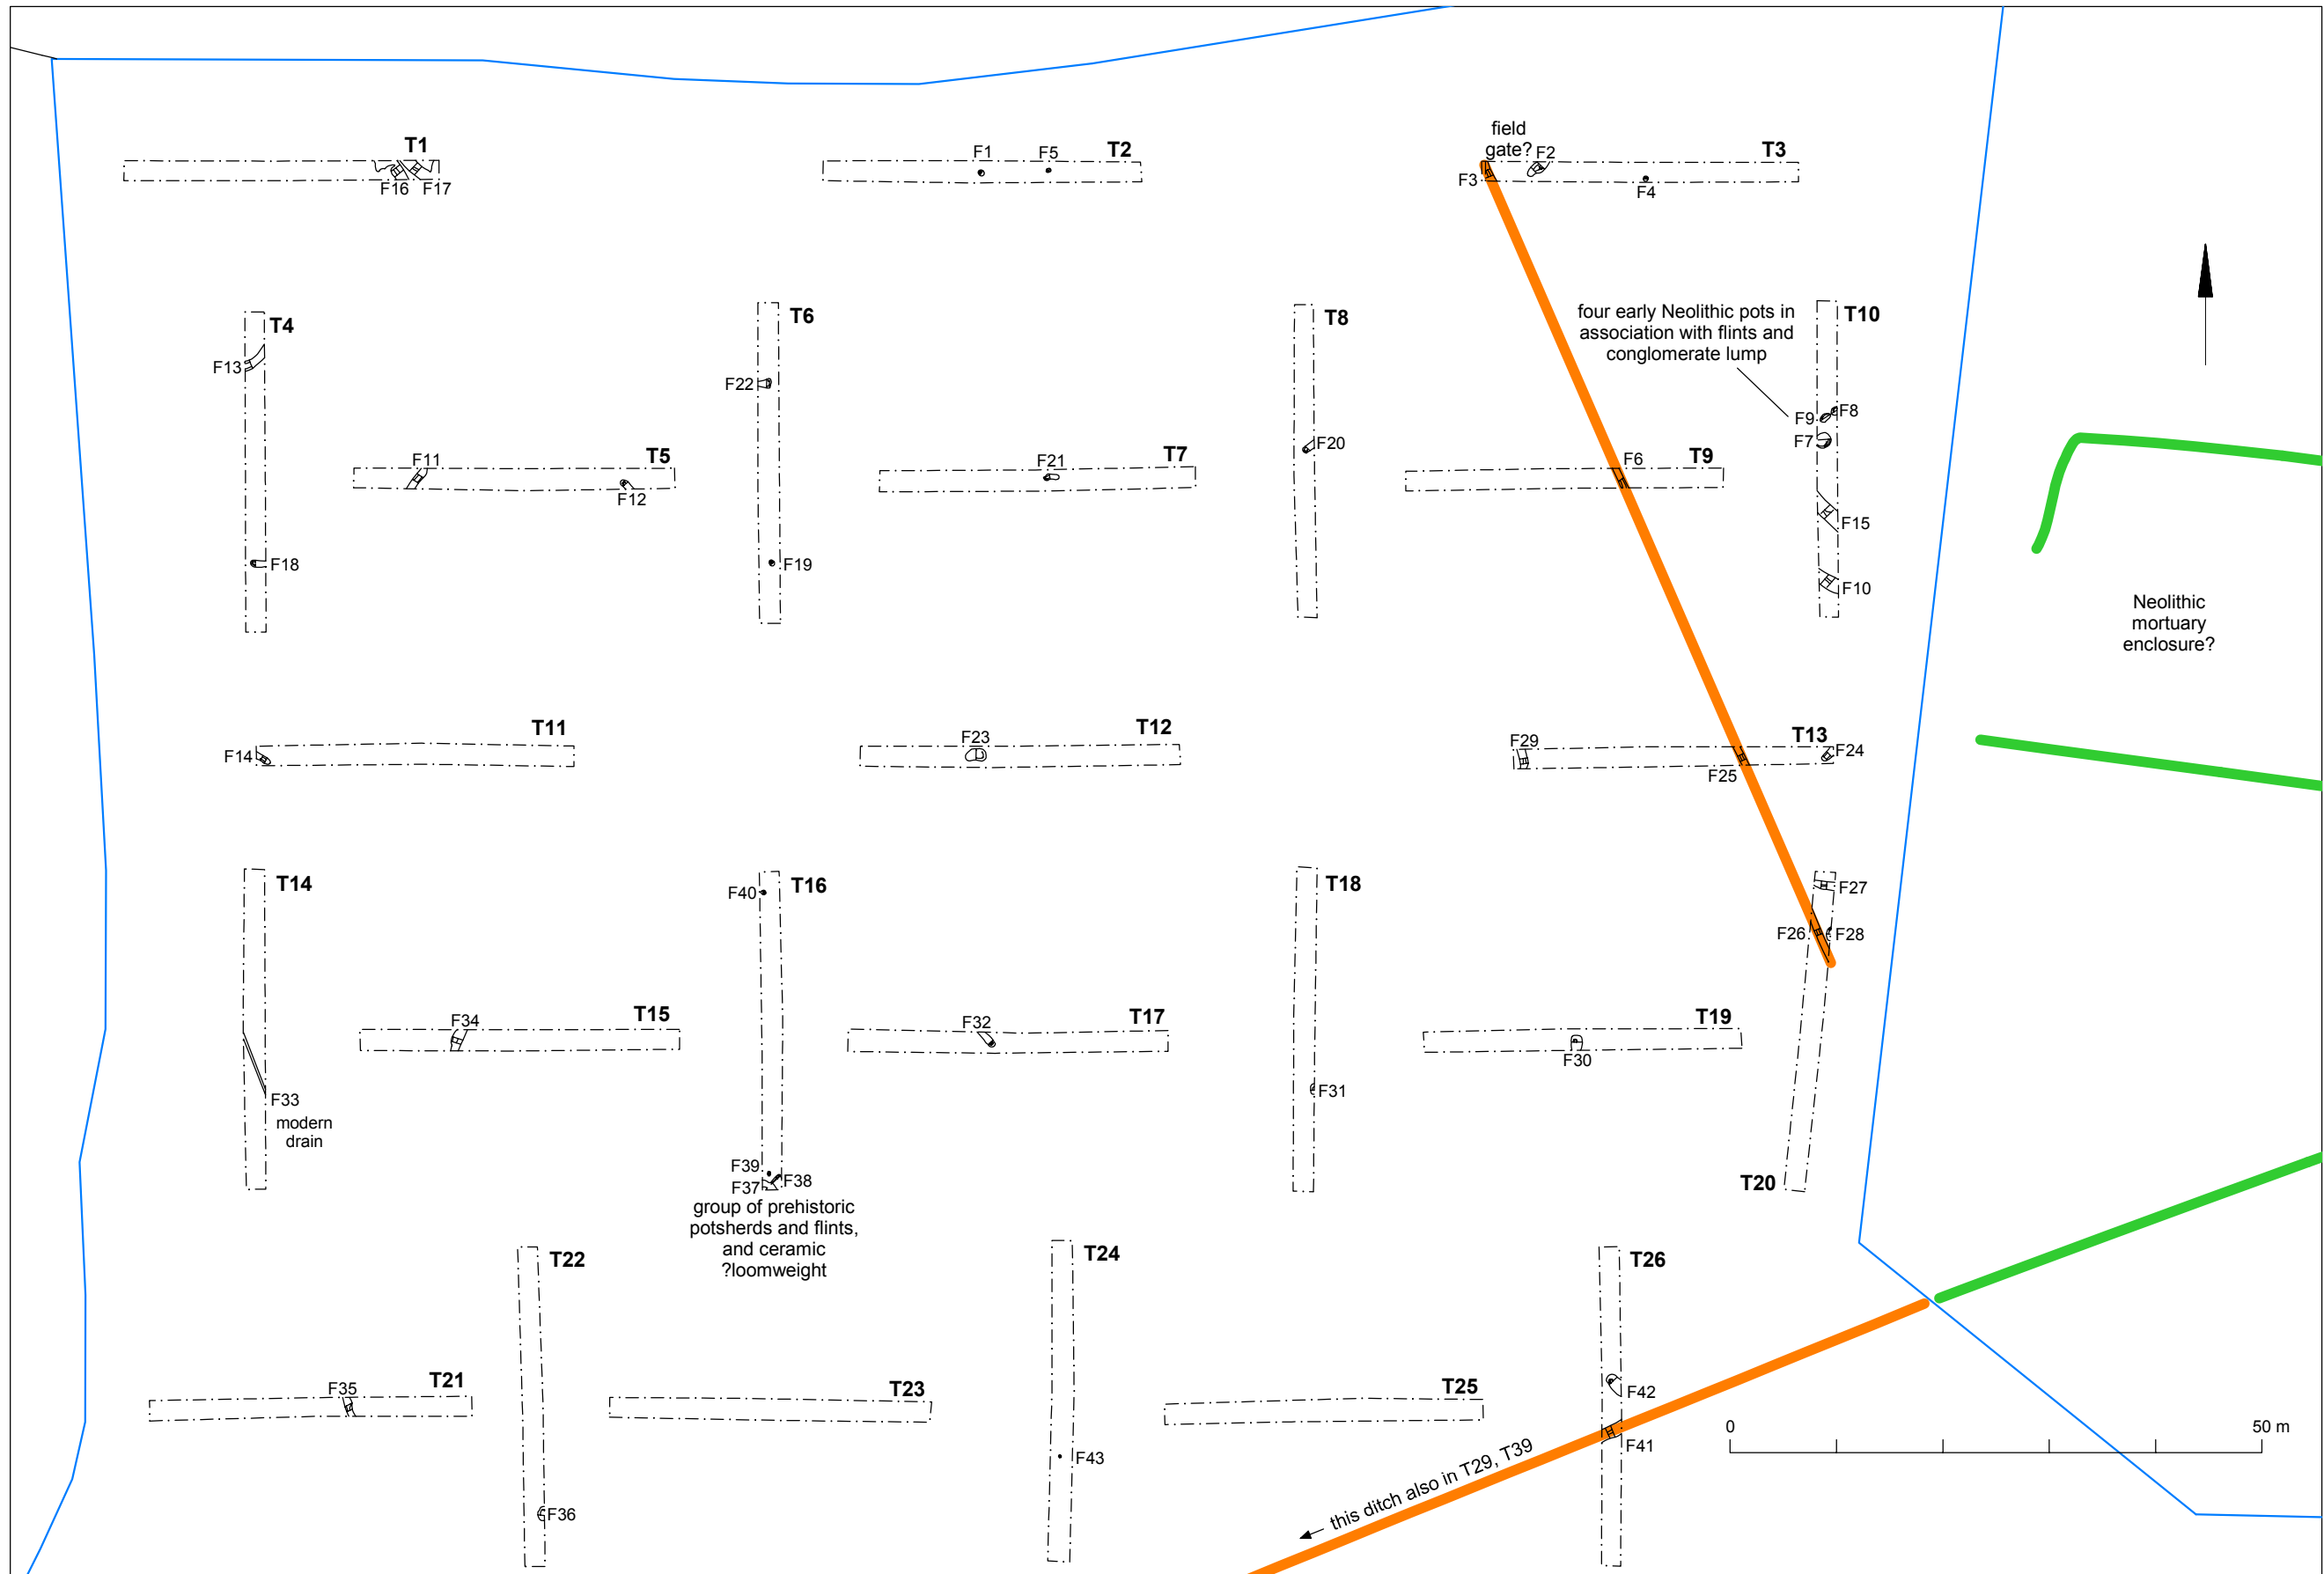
T1
F16 F17
F1 F5 T2
field gate? F2 T3
F3
F4
T4
F13
T6
F22
T8
four early Neolithic pots in association with flints and conglomerate lump
T10
F9 F8
F7
F11 T5
F12
F21 T7
F20
F6 T9
F15
F18
F19
F10
Neolithic mortuary enclosure?
T11
F14
F23 T12
F29 T13 F24
F25
T14
F40 T16
T18
F27
F26 F28
F34 T15
F32 T17
T19
F30
F31
F33
modern drain
F39
F37 F38
group of prehistoric potsherds and flints, and ceramic ?loomweight
T20
T22
T24
T26
F35 T21
T23
T25
F42
F41
0
50 m
F43
this ditch also in T29, T39
F36